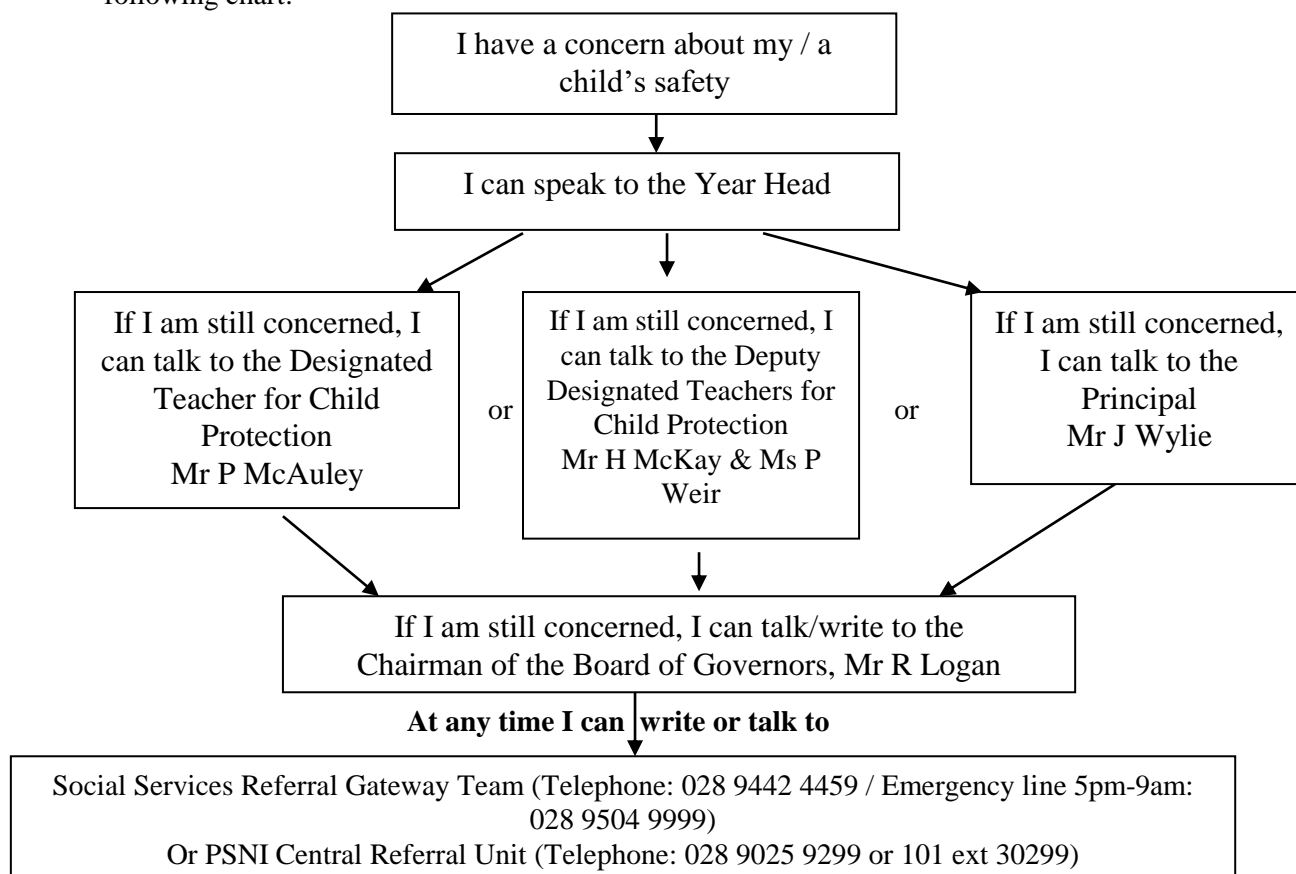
following chart:

I have a concern about my / a child's safety

I can speak to the Year Head

If I am still concerned, I can talk to the Designated Teacher for Child Protection Mr P McAuley

or

If I am still concerned, I can talk to the Deputy Designated Teachers for Child Protection Mr H McKay & Ms P Weir

or

If I am still concerned, I can talk to the Principal Mr J Wylie

If I am still concerned, I can talk/write to the Chairman of the Board of Governors, Mr R Logan

**At any time I can write or talk to**

Social Services Referral Gateway Team (Telephone: 028 9442 4459 / Emergency line 5pm-9am: 028 9504 9999)
Or PSNI Central Referral Unit (Telephone: 028 9025 9299 or 101 ext 30299)